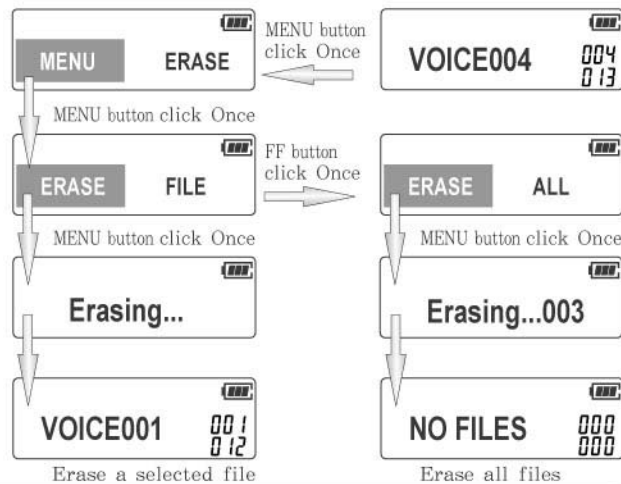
MENU ERASE

MENU button click Once

VOICE004 004 013

MENU button click Once

ERASE FILE

FF button click Once

ERASE ALL

MENU button click Once

MENU button click Once

Erasing...

Erasing...003

VOICE001 001 012

NO FILES 000 000

Erase a selected file

Erase all files